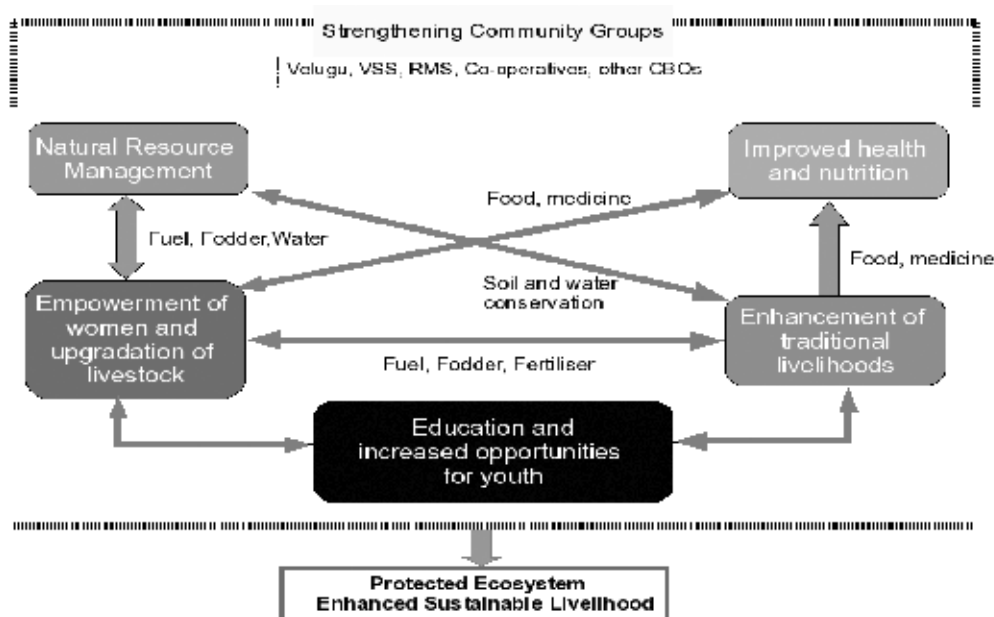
Strengthening Community Groups

Velugu, VSS, RMS, Co-operatives, other CBOs

Natural Resource Management

Improved health and nutrition

Food, medicine

Fuel, Fodder, Water

Food, medicine

Soil and water conservation

Empowerment of women and upgradation of livestock

Enhancement of traditional livelihoods

Fuel, Fodder, Fertiliser

Education and increased opportunities for youth

Protected Ecosystem
Enhanced Sustainable Livelihood